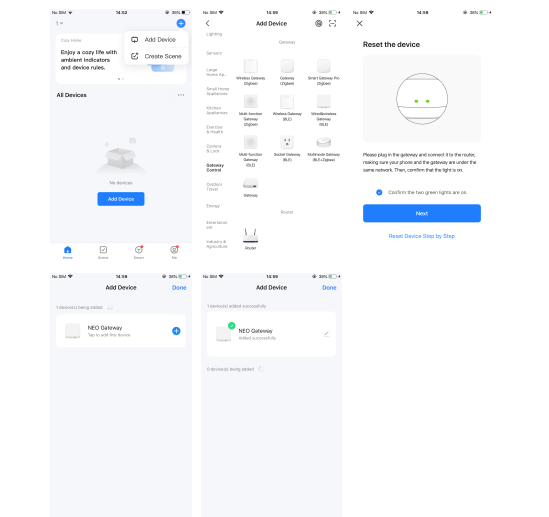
No SIM 14:52 38%

1

Cozy Home

Enjoy a cozy life with ambient indicators and device rules.

Add Device

Create Scene

All Devices

No devices

Add Device

Home Scene Smart Me

No SIM 14:59 38%

Add Device

Lighting

Sensors

Large Home Ap...

Small Home Appliances

Kitchen Appliances

Exercise & Health

Camera & Lock

Gateway Control

Outdoor Travel

Energy

Entertainment

Industry & Agriculture

Gateway

Wireless Gateway (Zigbee)

Gateway (Zigbee)

Smart Gateway Pro (Zigbee)

Multi-function Gateway (Zigbee)

Wireless Gateway (BLE)

Wired&wireless Gateway (BLE)

Multi-function Gateway (BLE)

Socket Gateway (BLE)

Multimode Gateway (BLE+Zigbee)

Gateway

Router

Router

No SIM 14:58 38%

Reset the device

Please plug in the gateway and connect it to the router, making sure your phone and the gateway are under the same network. Then, confirm that the light is on.

Confirm the two green lights are on.

Next

Reset Device Step by Step

No SIM 14:59 38%

Add Device Done

1 device(s) being added

NEO Gateway

Tap to add this device

No SIM 14:59 38%

Add Device Done

1 device(s) added successfully

NEO Gateway

Added successfully

0 device(s) being added